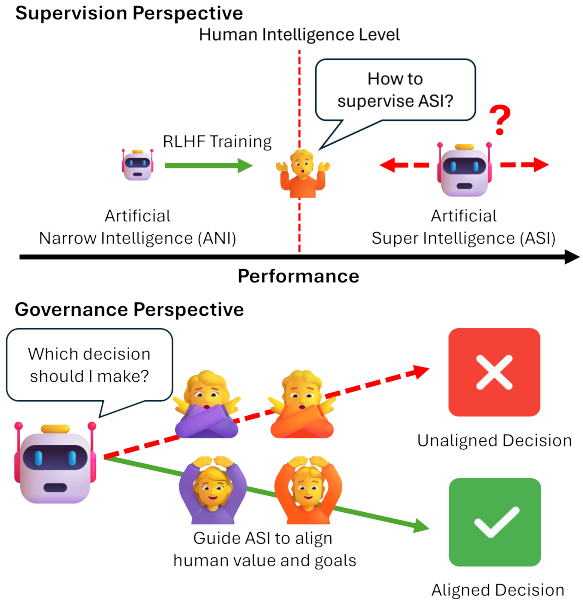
Supervision Perspective

Human Intelligence Level

How to supervise ASI?

RLHF Training

?

Artificial Narrow Intelligence (ANI)

Artificial Super Intelligence (ASI)

Performance

Governance Perspective

Which decision should I make?

Unaligned Decision

Guide ASI to align human value and goals

Aligned Decision